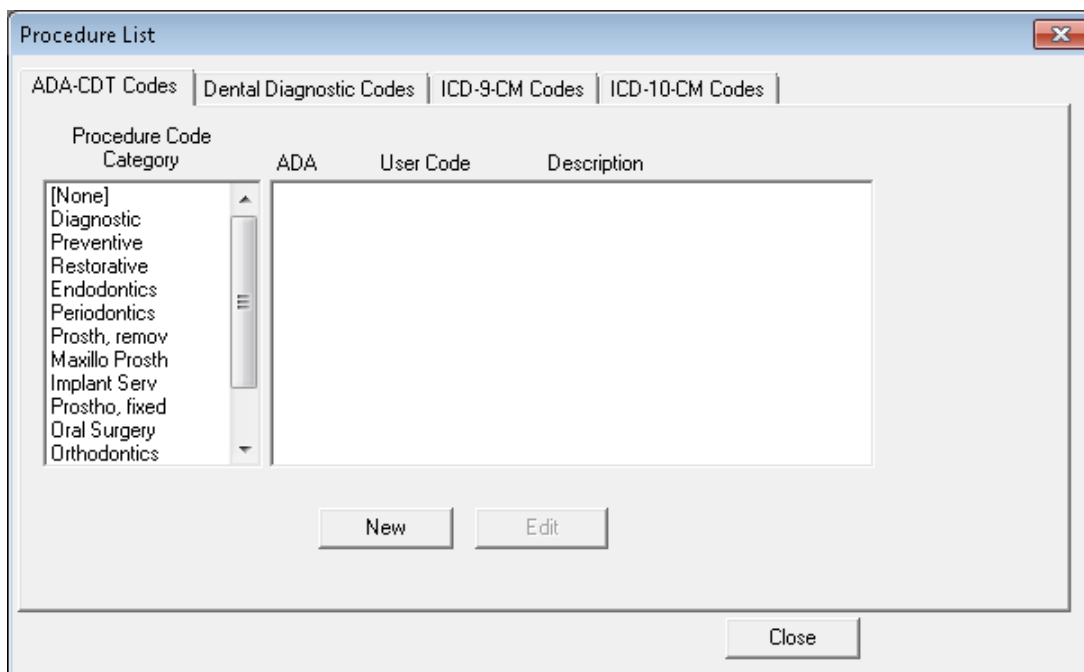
Procedure List

ADA-CDT Codes | Dental Diagnostic Codes | ICD-9-CM Codes | ICD-10-CM Codes

Procedure Code Category

ADA User Code Description

[None]
Diagnostic
Preventive
Restorative
Endodontics
Periodontics
Prosth, remov
Maxillo Prosth
Implant Serv
Prostho, fixed
Oral Surgery
Orthodontics

New Edit

Close